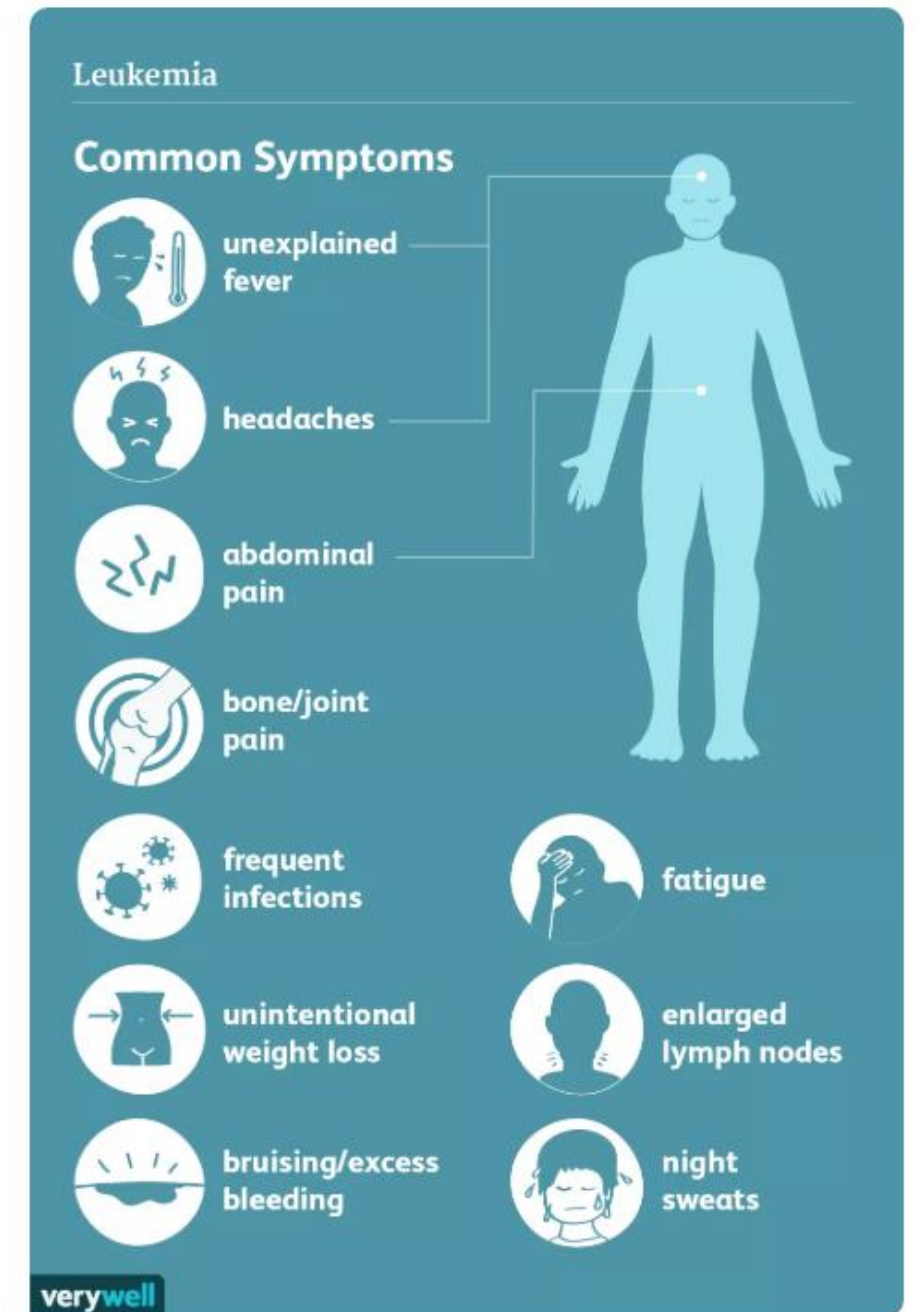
Leukemia

Common Symptoms

unexplained fever

headaches

abdominal pain

bone/joint pain

frequent infections

fatigue

unintentional weight loss

enlarged lymph nodes

bruising/excess bleeding

night sweats

verywell